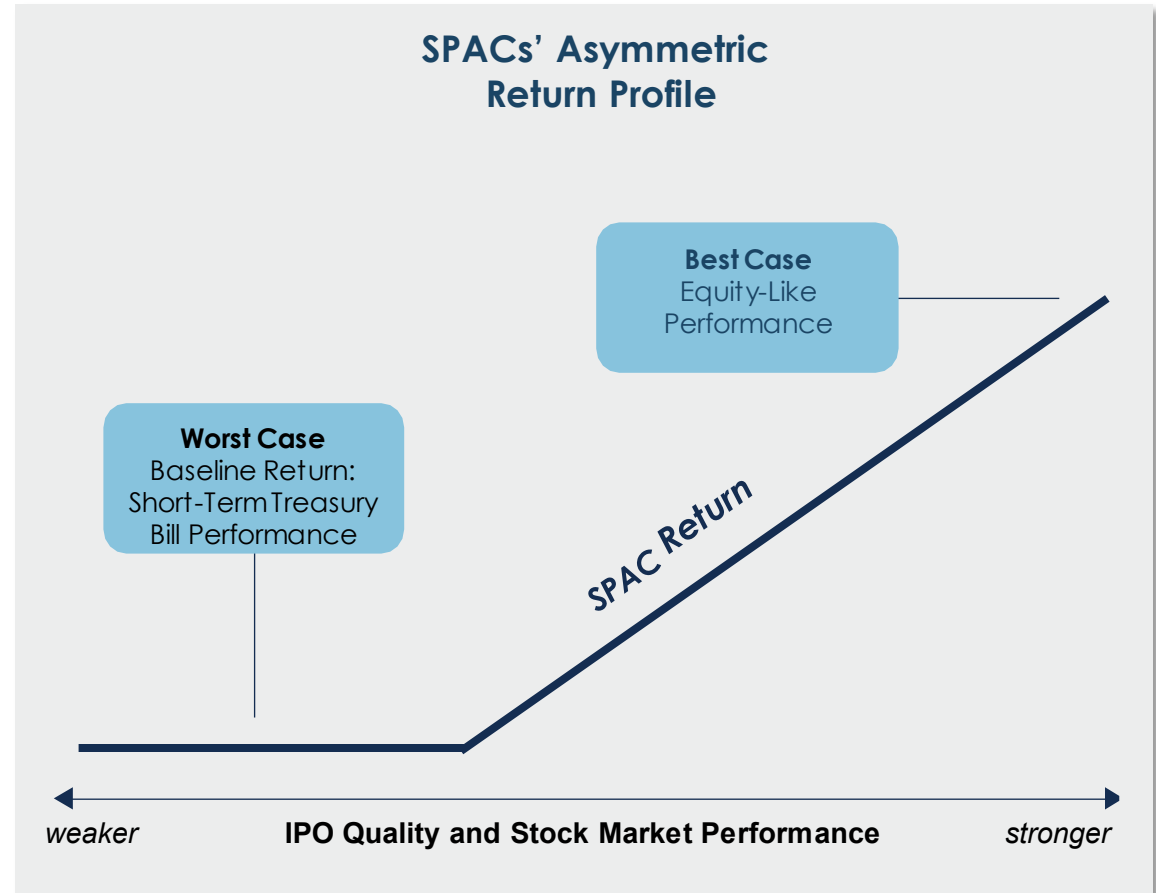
SPACs' Asymmetric Return Profile

Best Case
Equity-Like Performance

Worst Case
Baseline Return: Short-Term Treasury Bill Performance

SPAC Return

weaker

IPO Quality and Stock Market Performance

stronger